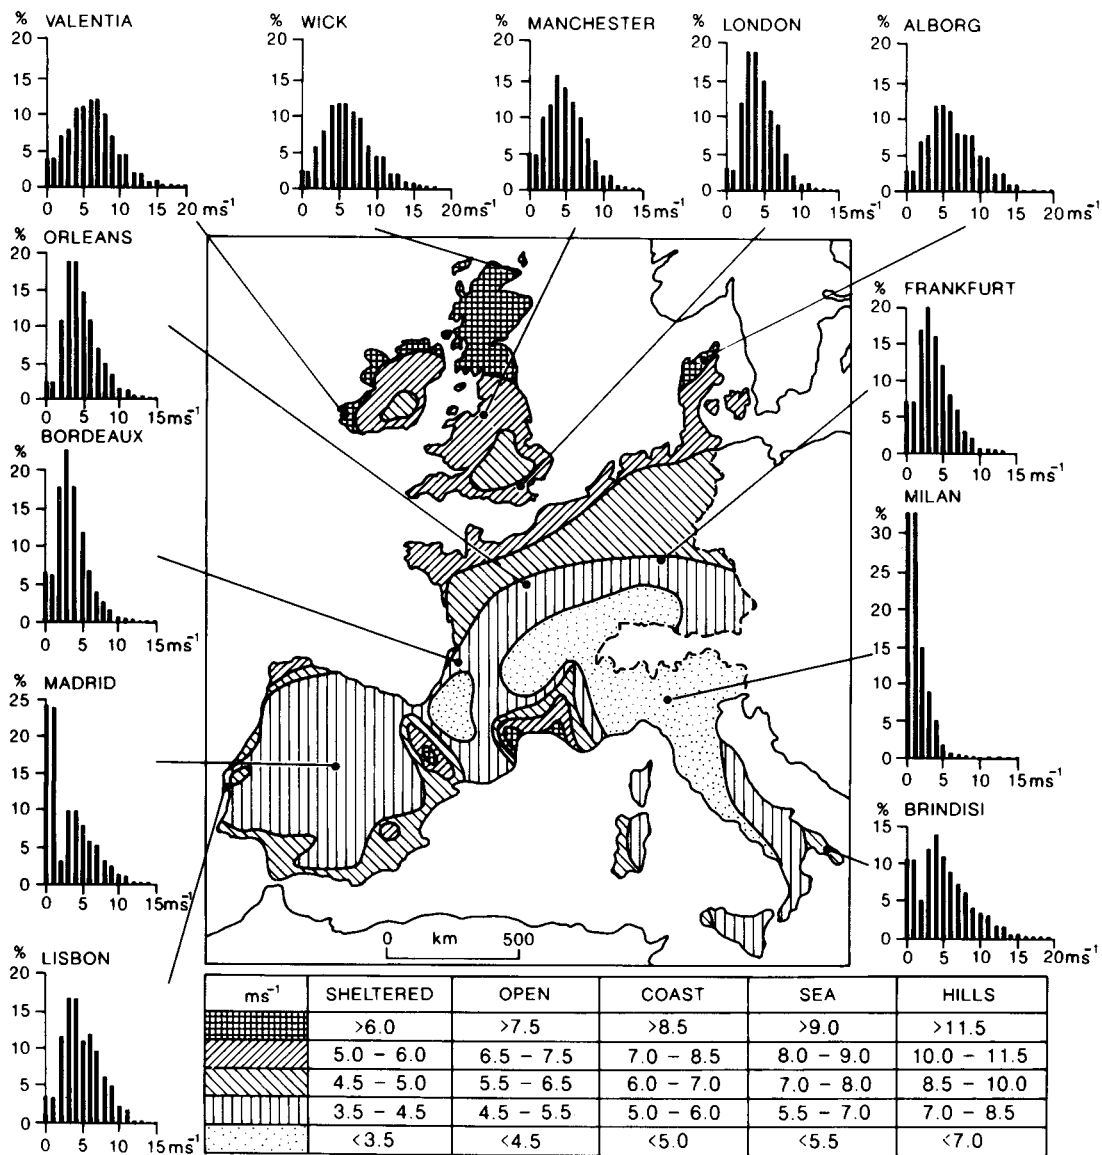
% VALENTIA
20
15
10
5
0
0 5 10 15 20 $ms^{-1}$

% WICK
20
15
10
5
0
0 5 10 15 20 $ms^{-1}$

% MANCHESTER
20
15
10
5
0
0 5 10 15 $ms^{-1}$

% LONDON
20
15
10
5
0
0 5 10 15 $ms^{-1}$

% ALBORG
20
15
10
5
0
0 5 10 15 20 $ms^{-1}$

% ORLEANS
20
15
10
5
0
0 5 10 15 $ms^{-1}$

% FRANKFURT
20
15
10
5
0
0 5 10 15 $ms^{-1}$

BORDEAUX
%
20
15
10
5
0
0 5 10 15 $ms^{-1}$

MILAN
%
30
25
20
15
10
5
0
0 5 10 15 $ms^{-1}$

% MADRID
25
20
15
10
5
0
0 5 10 15 $ms^{-1}$

% BRINDISI
15
10
5
0
0 5 10 15 20 $ms^{-1}$

0 km 500

% LISBON
20
15
10
5
0
0 5 10 15 $ms^{-1}$

| $ms^{-1}$ | SHELTERED | OPEN | COAST | SEA | HILLS |
|---|---|---|---|---|---|
| | >6.0 | >7.5 | >8.5 | >9.0 | >11.5 |
| | 5.0 – 6.0 | 6.5 – 7.5 | 7.0 – 8.5 | 8.0 – 9.0 | 10.0 – 11.5 |
| | 4.5 – 5.0 | 5.5 – 6.5 | 6.0 – 7.0 | 7.0 – 8.0 | 8.5 – 10.0 |
| | 3.5 – 4.5 | 4.5 – 5.5 | 5.0 – 6.0 | 5.5 – 7.0 | 7.0 – 8.5 |
| | <3.5 | <4.5 | <5.0 | <5.5 | <7.0 |